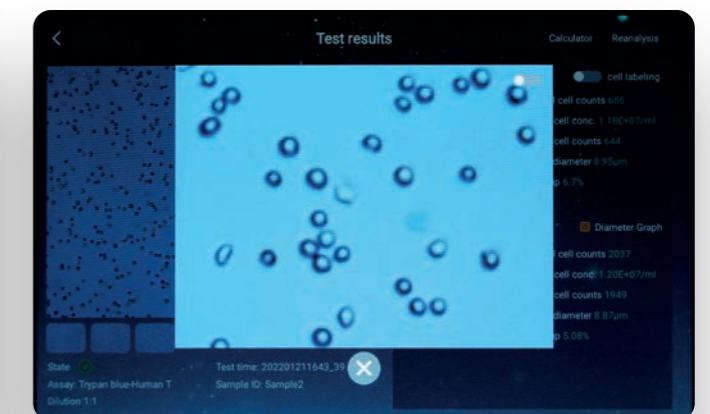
Test results

Calculator Reanalysis

cell labeling

cell counts 686

cell conc. 1.18E+07/ml

cell counts 644

diameter 8.95μm

p 6.7%

Diameter Graph

cell counts 2037

cell conc. 1.20E+07/ml

cell counts 1949

diameter 8.87μm

p 5.08%

State

Assay: Trypan blue-Human T

Dilution 1:1

Test time: 202201211643_39

Sample ID: Sample2